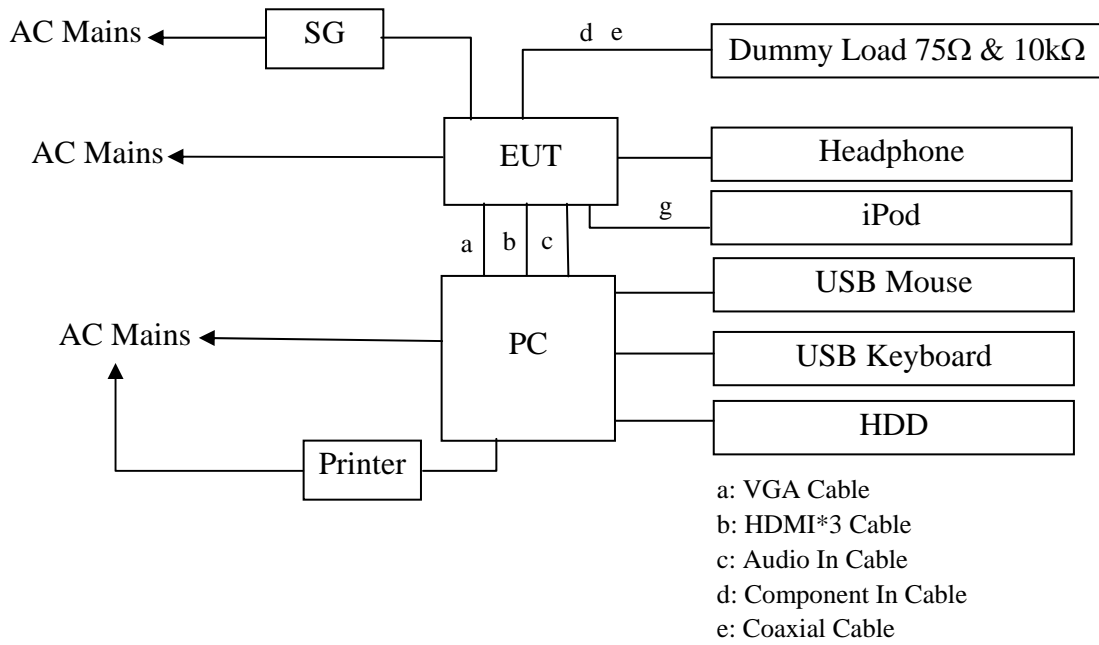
AC Mains
SG
d e
Dummy Load 75Ω & 10kΩ
AC Mains
EUT
Headphone
g
iPod
a
b
c
USB Mouse
AC Mains
PC
USB Keyboard
HDD
Printer
a: VGA Cable
b: HDMI*3 Cable
c: Audio In Cable
d: Component In Cable
e: Coaxial Cable